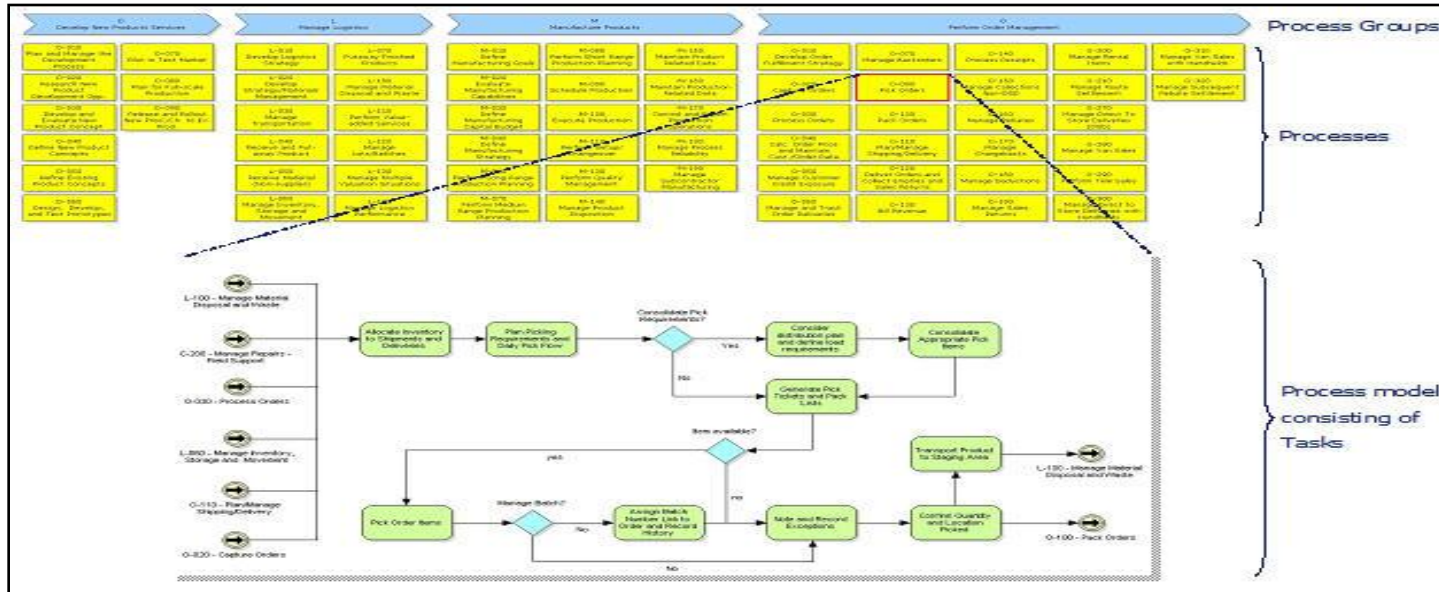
C
Develop New Products Services

L
Manage Logistics

M
Manufacture Products

O
Perform Order Management

Process Groups

O-010 Plan and Manage the Development Process
O-070 Pilot or Test Market
O-020 Research New Product Development Opp.
O-080 Plan for Full-scale Production
O-030 Develop and Evaluate New Product Concept
O-090 Release and Rollout New Product to End Mkt
O-040 Define New Product Concepts
O-050 Refine Existing Product concepts
O-060 Design, Develop, and Test Prototypes

L-010 Develop Logistics Strategy
L-070 Putaway Finished Products
L-020 Develop Strategy/Materials Management
L-100 Manage Material Disposal and Waste
L-030 Manage Transportation
L-110 Perform Value-added Services
L-040 Receive and Putaway Product
L-120 Manage Lots/Batches
L-050 Receive Material (Non-supplier)
L-130 Manage Multiple Valuation Situations
L-060 Manage Inventory, Storage and Movement
L-140 Manage Logistics Performance

M-010 Define Manufacturing Goals
M-060 Perform Short Range Production Planning
M-110 Maintain Product Related Data
M-020 Evaluate Manufacturing Capabilities
M-080 Schedule Production
M-160 Maintain Production-Related Data
M-030 Define Manufacturing Capital Budget
M-110 Execute Production
M-170 Control and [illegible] Operations
M-040 Define Manufacturing Strategy
M-120 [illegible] Changeover
M-180 Manage Process Reliability
M-050 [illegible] Range Production Planning
M-130 Perform Quality Management
M-190 Manage Subcontractor Manufacturing
M-070 Perform Medium Range Production Planning
M-140 Manage Product Disposition

O-010 Develop Order Fulfillment Strategy
O-070 Manage Backorders
O-140 Process Receipts
O-300 Manage Rental Items
O-310 Manage Van Sales with Handhelds
O-020 Capture Orders
O-090 Pick Orders
O-150 Manage Collections Non-DSD
O-240 Manage Route Settlement
O-320 Manage Subsequent Rebate Settlement
O-030 Process Orders
O-100 Pack Orders
O-160 Manage Returns
O-250 Manage Direct To Store Deliveries (DSD)
O-040 Calc. Order Price and Maintain Cust./Order Data
O-110 Plan/Manage Shipping/Delivery
O-170 Manage Chargebacks
O-260 Manage Van Sales
O-050 Manage Customer Credit Exposure
O-120 Deliver Orders and Collect Empties and Sales Returns
O-180 Manage Deductions
O-280 Perform Tele-sales
O-060 Manage and Track Order Exclusions
O-130 Bill Revenue
O-190 Manage Sales Returns
O-290 Manage Direct to Store Deliveries with Handhelds

Processes

L-100 - Manage Material Disposal and Waste
C-200 - Manage Repairs - Field Support
O-030 - Process Orders
L-060 - Manage Inventory, Storage and Movement
O-110 - Plan/Manage Shipping/Delivery
O-020 - Capture Orders

Allocate Inventory to Shipments and Deliveries
Plan Picking Requirements and Daily Pick Flow
Consolidate Pick Requirements?
Yes
No
Consider distribution plan and define load requirements
Consolidate Appropriate Pick Items
Generate Pick Tickets and Pack Lists
Item available?
yes
no
Pick Order Items
Manage Batch?
No
Assign Batch Number Link to Order and Record History
Note and Record Exceptions
Confirm Quantity and Location Picked
Transport Product to Staging Area
L-100 - Manage Material Disposal and Waste
O-100 - Pack Orders
No

Process model consisting of Tasks